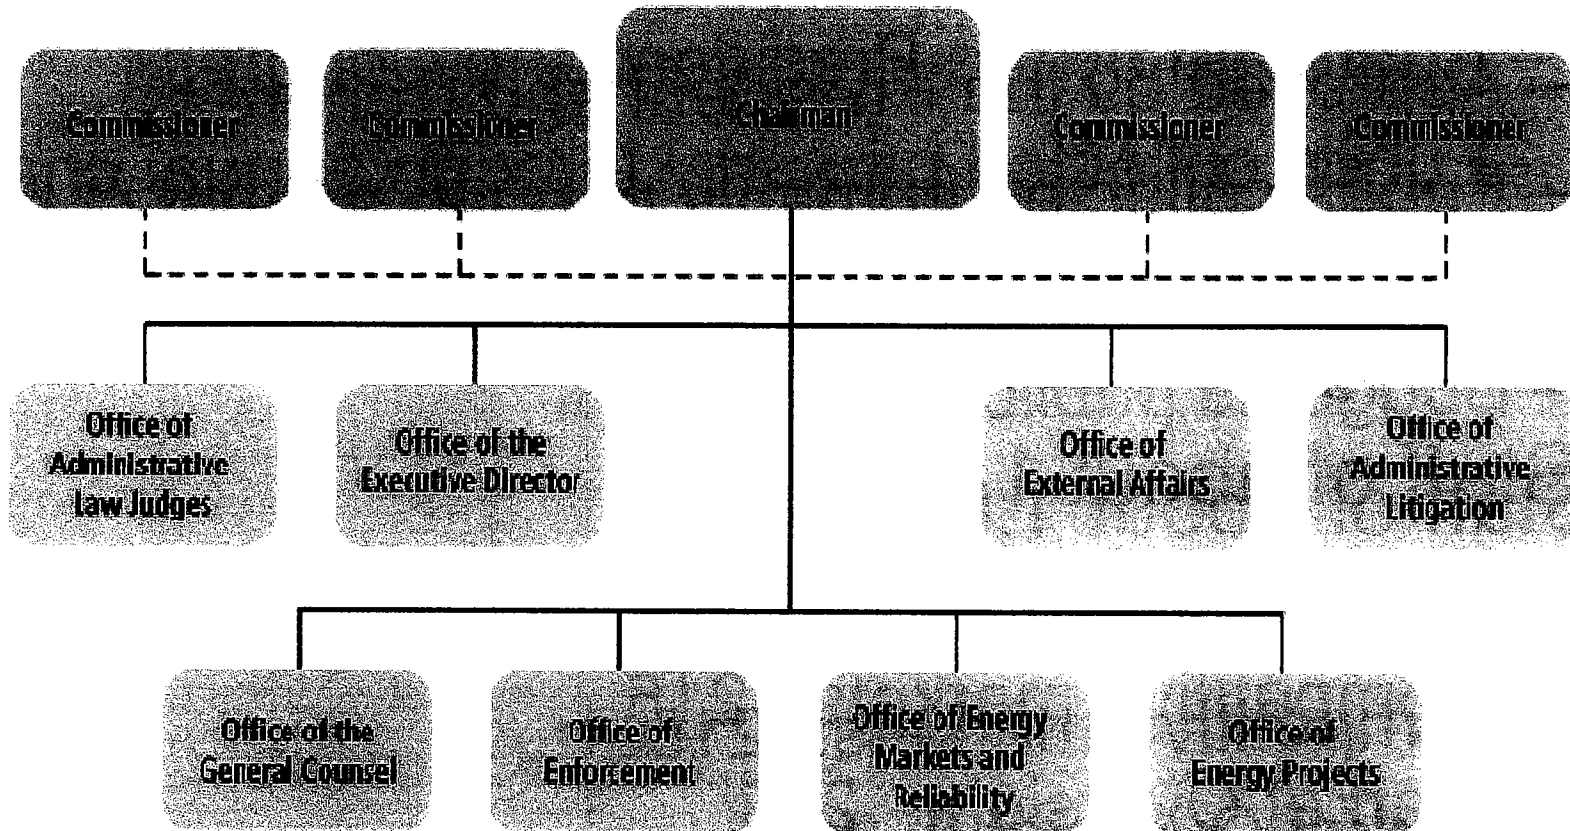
Commissioner

Commissioner

Chairman

Commissioner

Commissioner

Office of Administrative law Judges

Office of the Executive Director

Office of External Affairs

Office of Administrative Litigation

Office of the General Counsel

Office of Enforcement

Office of Energy Markets and Reliability

Office of Energy Projects